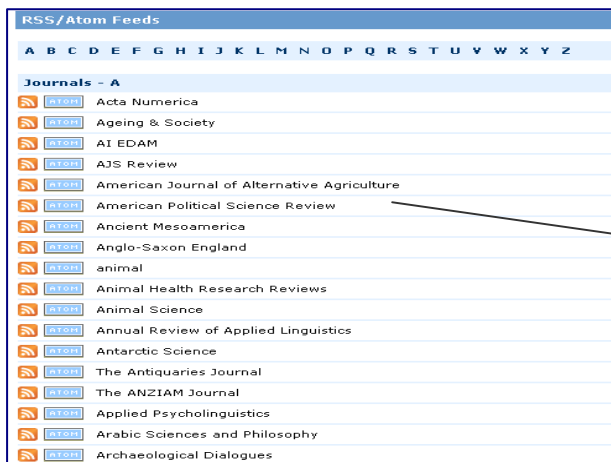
RSS/Atom Feeds

A B C D E F G H I J K L M N O P Q R S T U V W X Y Z

Journals - A

ATOM Acta Numerica
ATOM Ageing & Society
ATOM AI EDAM
ATOM AJS Review
ATOM American Journal of Alternative Agriculture
ATOM American Political Science Review
ATOM Ancient Mesoamerica
ATOM Anglo-Saxon England
ATOM animal
ATOM Animal Health Research Reviews
ATOM Animal Science
ATOM Annual Review of Applied Linguistics
ATOM Antarctic Science
ATOM The Antiquaries Journal
ATOM The ANZIAM Journal
ATOM Applied Psycholinguistics
ATOM Arabic Sciences and Philosophy
ATOM Archaeological Dialogues